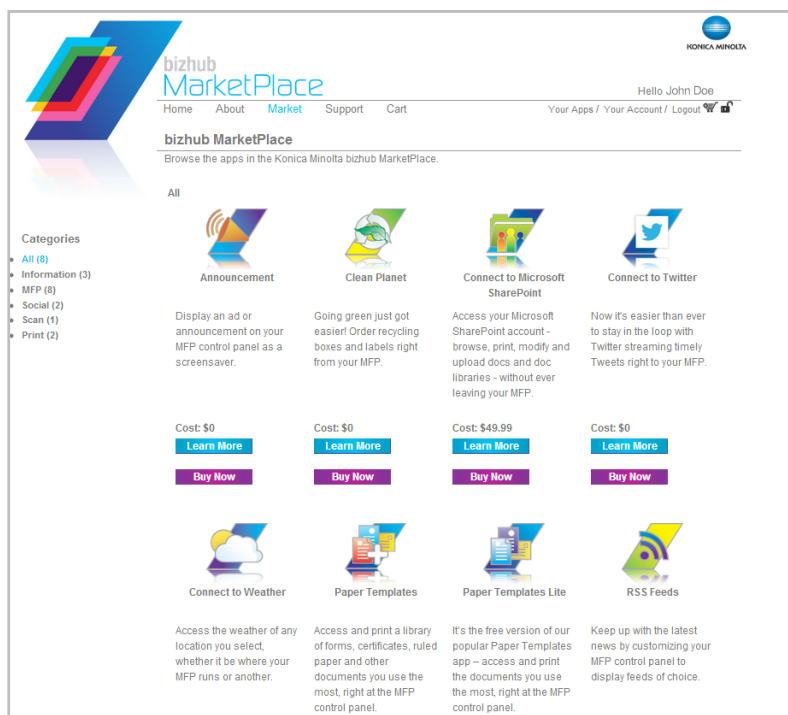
KONICA MINOLTA

bizhub
MarketPlace

Hello John Doe

Home About Market Support Cart

Your Apps / Your Account / Logout

bizhub MarketPlace

Browse the apps in the Konica Minolta bizhub MarketPlace.

All

Categories
All (8)
Information (3)
MFP (8)
Social (2)
Scan (1)
Print (2)

Announcement

Display an ad or announcement on your MFP control panel as a screensaver.

Cost: $0
Learn More
Buy Now

Clean Planet

Going green just got easier! Order recycling boxes and labels right from your MFP.

Cost: $0
Learn More
Buy Now

Connect to Microsoft SharePoint

Access your Microsoft SharePoint account - browse, print, modify and upload docs and doc libraries - without ever leaving your MFP.

Cost: $49.99
Learn More
Buy Now

Connect to Twitter

Now it's easier than ever to stay in the loop with Twitter streaming timely Tweets right to your MFP.

Cost: $0
Learn More
Buy Now

Connect to Weather

Access the weather of any location you select, whether it be where your MFP runs or another.

Paper Templates

Access and print a library of forms, certificates, ruled paper and other documents you use the most, right at the MFP control panel.

Paper Templates Lite

It's the free version of our popular Paper Templates app – access and print the documents you use the most, right at the MFP control panel.

RSS Feeds

Keep up with the latest news by customizing your MFP control panel to display feeds of choice.